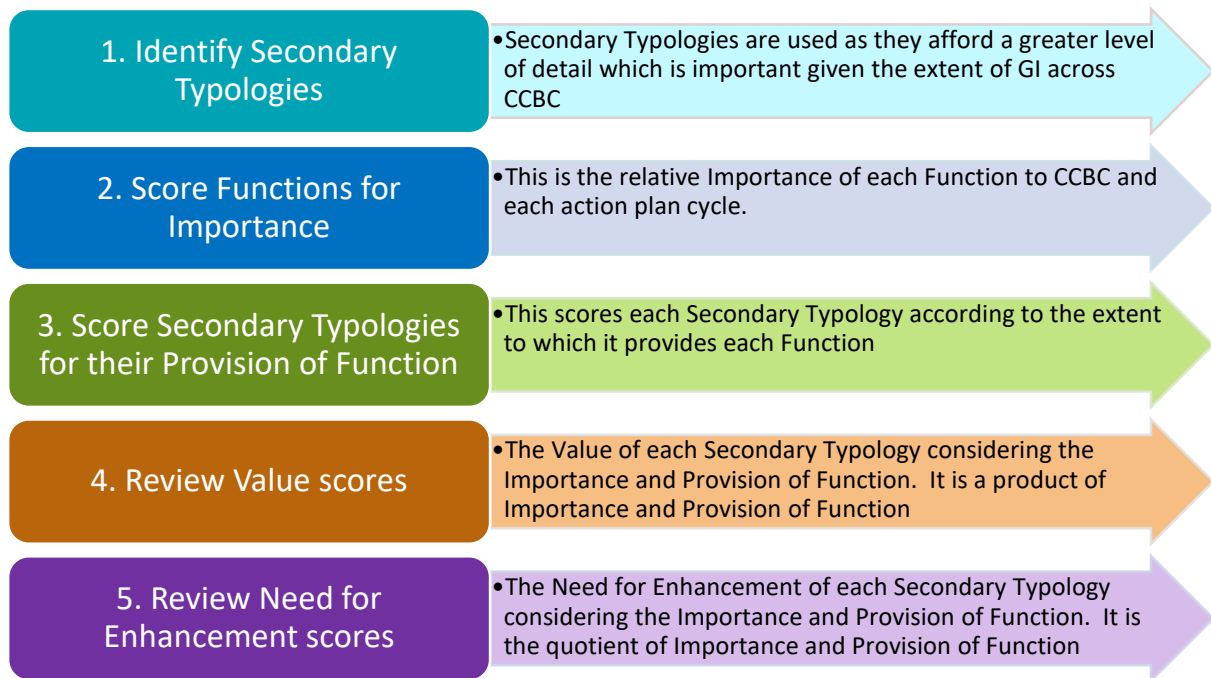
1. Identify Secondary Typologies

•Secondary Typologies are used as they afford a greater level of detail which is important given the extent of GI across CCBC

2. Score Functions for Importance

•This is the relative Importance of each Function to CCBC and each action plan cycle.

3. Score Secondary Typologies for their Provision of Function

•This scores each Secondary Typology according to the extent to which it provides each Function

4. Review Value scores

•The Value of each Secondary Typology considering the Importance and Provision of Function.  It is a product of Importance and Provision of Function

5. Review Need for Enhancement scores

•The Need for Enhancement of each Secondary Typology considering the Importance and Provision of Function.  It is the quotient of Importance and Provision of Function